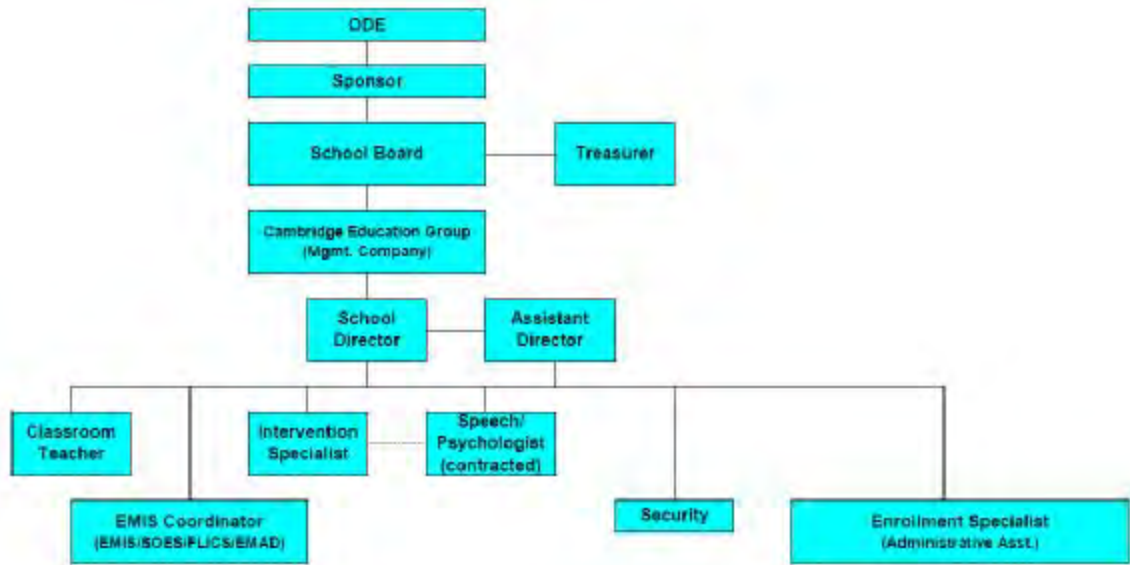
ODE

Sponsor

School Board

Treasurer

Cambridge Education Group (Mgmt. Company)

School Director

Assistant Director

Classroom Teacher

Intervention Specialist

Speech/ Psychologist (contracted)

EMIS Coordinator (EMIS/SOES/FLICS/EMAD)

Security

Enrollment Specialist (Administrative Asst.)